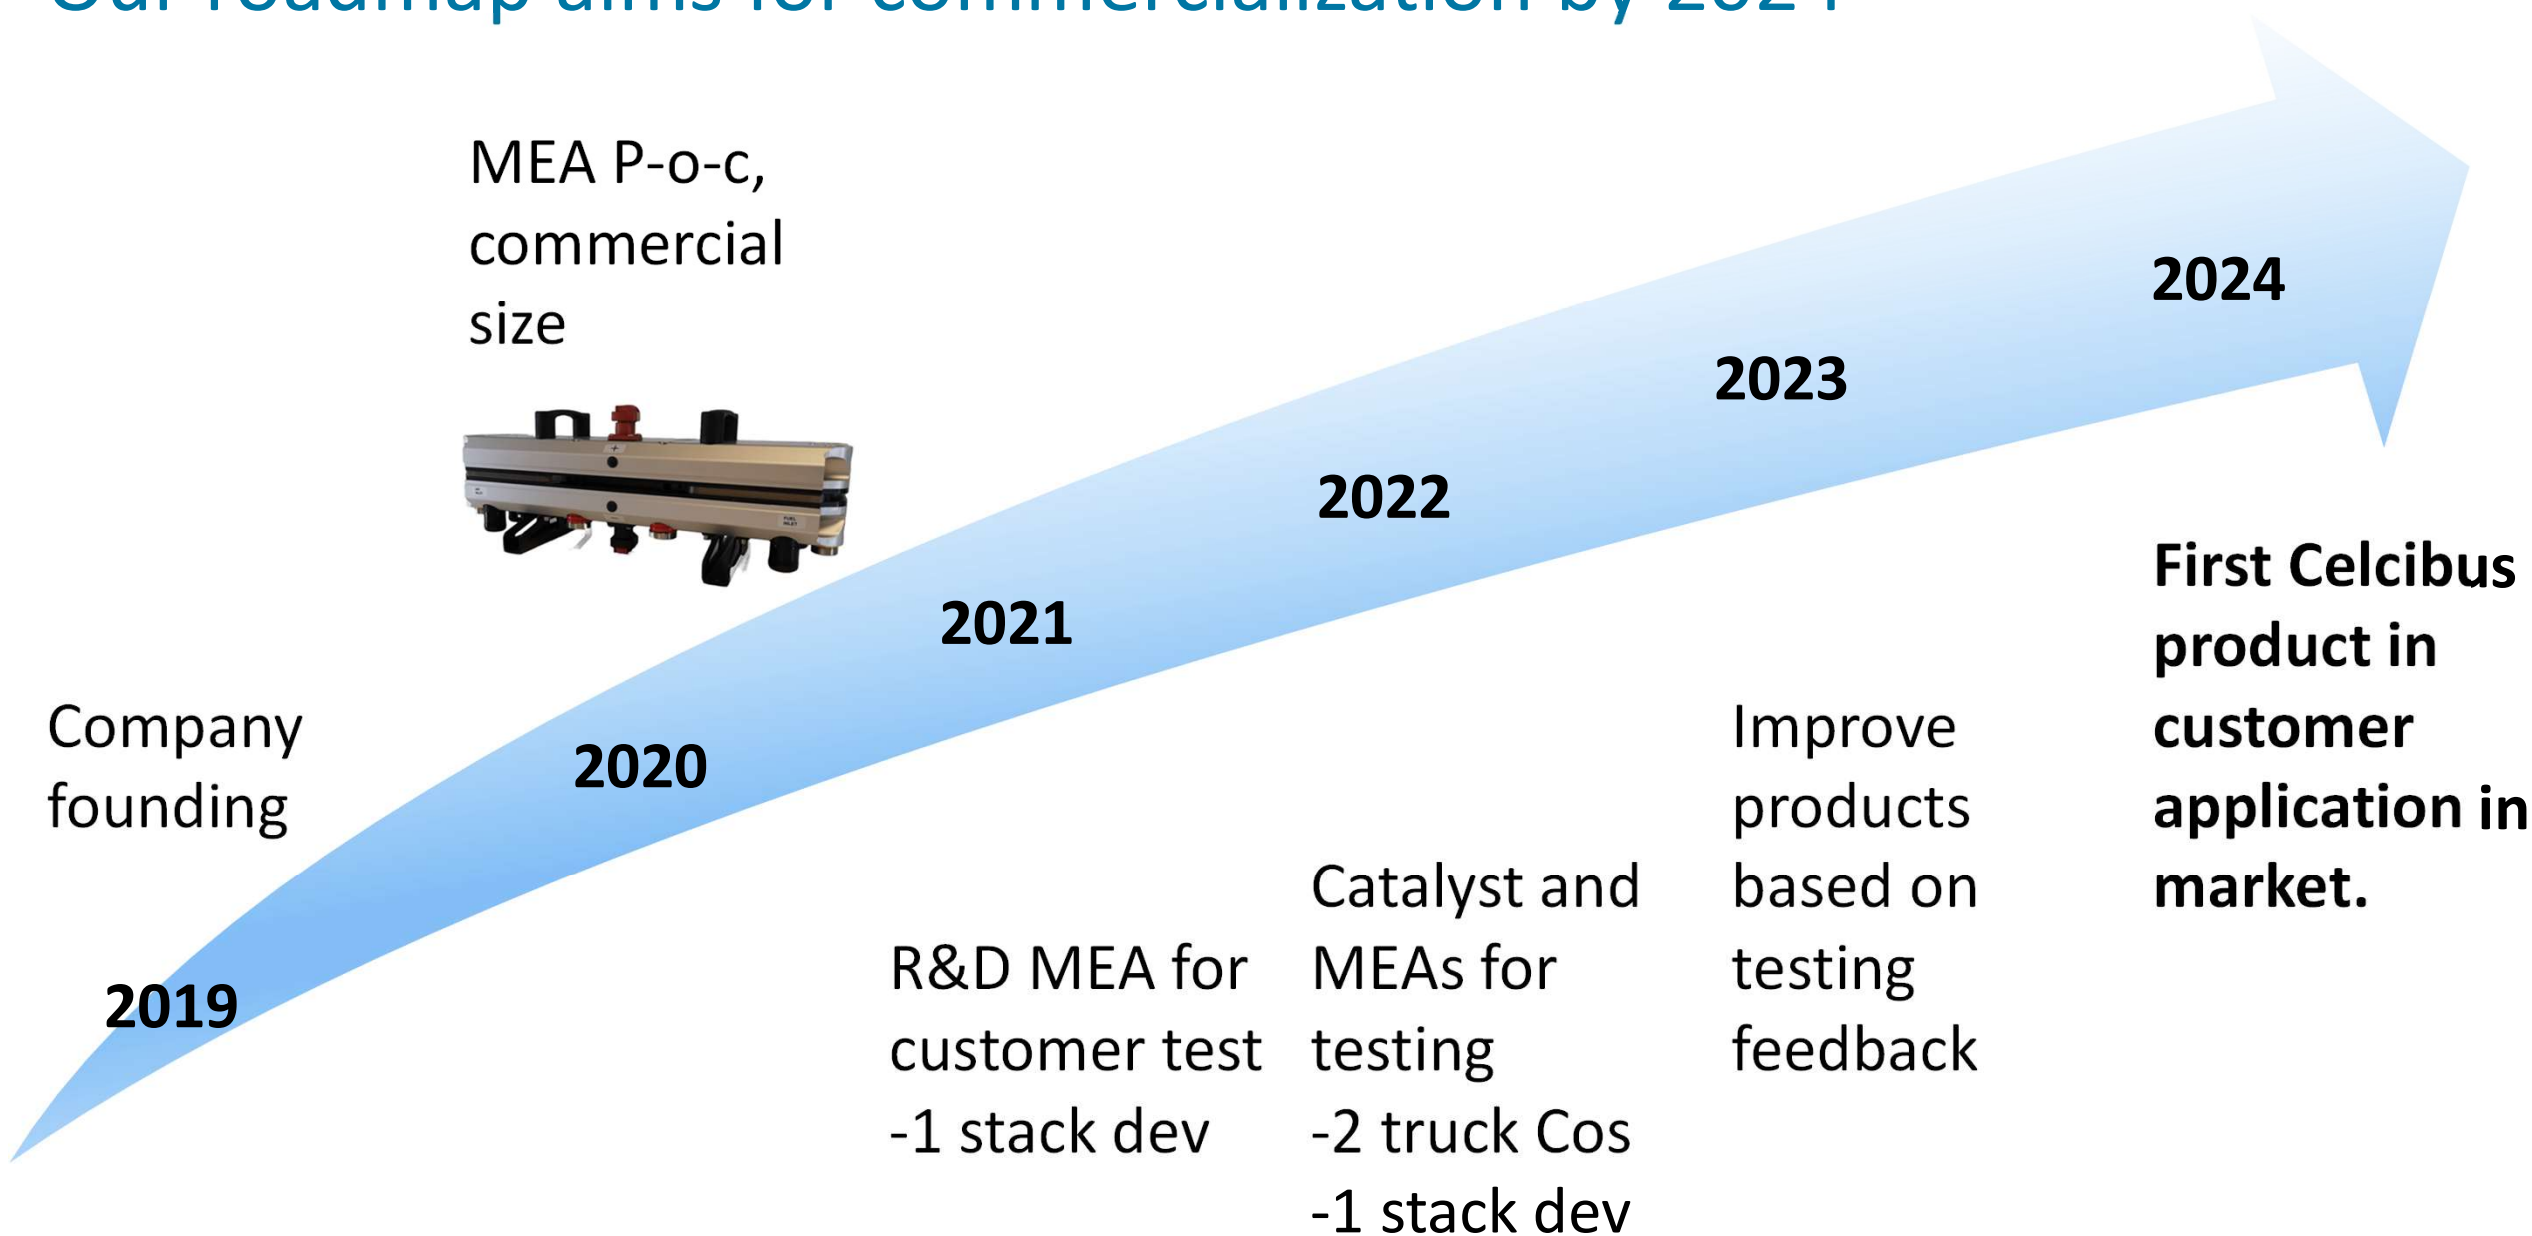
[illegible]

MEA P-o-c, commercial size

2024

2023

2022

First Celcibus product in customer application in market.

2021

Company founding

2020

Improve products based on testing feedback

Catalyst and MEAs for testing
-2 truck Cos
-1 stack dev

R&D MEA for customer test
-1 stack dev

2019